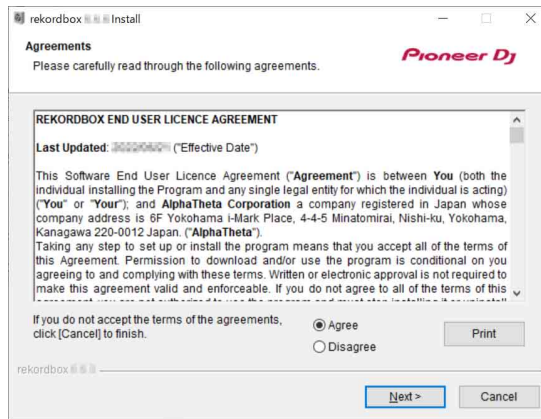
rekordbox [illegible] Install

Agreements
Please carefully read through the following agreements.

Pioneer DJ

REKORDBOX END USER LICENCE AGREEMENT

Last Updated: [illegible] ("Effective Date")

This Software End User Licence Agreement ("Agreement") is between You (both the individual installing the Program and any single legal entity for which the individual is acting) ("You" or "Your"); and AlphaTheta Corporation a company registered in Japan whose company address is 6F Yokohama i-Mark Place, 4-4-5 Minatomirai, Nishi-ku, Yokohama, Kanagawa 220-0012 Japan. ("AlphaTheta").
Taking any step to set up or install the program means that you accept all of the terms of this Agreement. Permission to download and/or use the program is conditional on you agreeing to and complying with these terms. Written or electronic approval is not required to make this agreement valid and enforceable. If you do not agree to all of the terms of this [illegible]

If you do not accept the terms of the agreements, click [Cancel] to finish.

Agree
Disagree

Print

rekordbox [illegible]

Next >
Cancel